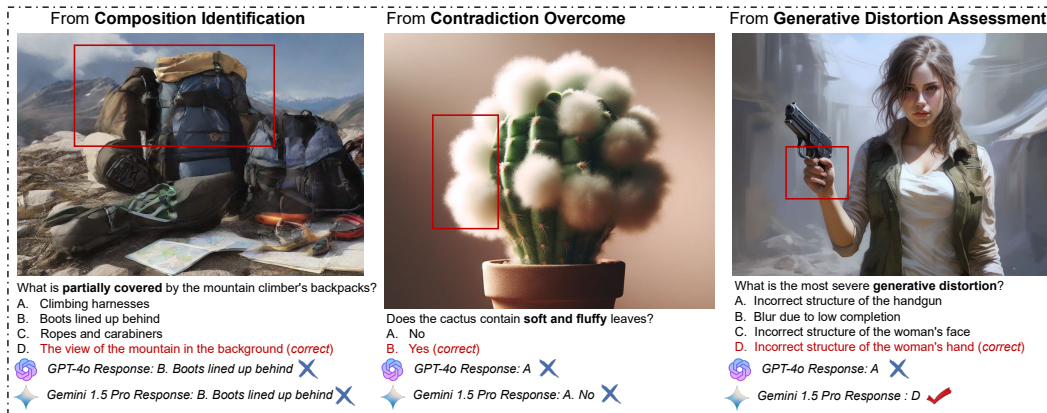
From **Composition Identification**

What is **partially covered** by the mountain climber's backpacks?
A. Climbing harnesses
B. Boots lined up behind
C. Ropes and carabiners
D. The view of the mountain in the background (*correct*)

*GPT-4o Response: B. Boots lined up behind*

*Gemini 1.5 Pro Response: B. Boots lined up behind*

From **Contradiction Overcome**

Does the cactus contain **soft and fluffy** leaves?
A. No
B. Yes (*correct*)

*GPT-4o Response: A*

*Gemini 1.5 Pro Response: A. No*

From **Generative Distortion Assessment**

What is the most severe **generative distortion**?
A. Incorrect structure of the handgun
B. Blur due to low completion
C. Incorrect structure of the woman's face
D. Incorrect structure of the woman's hand (*correct*)

*GPT-4o Response: A*

*Gemini 1.5 Pro Response : D*